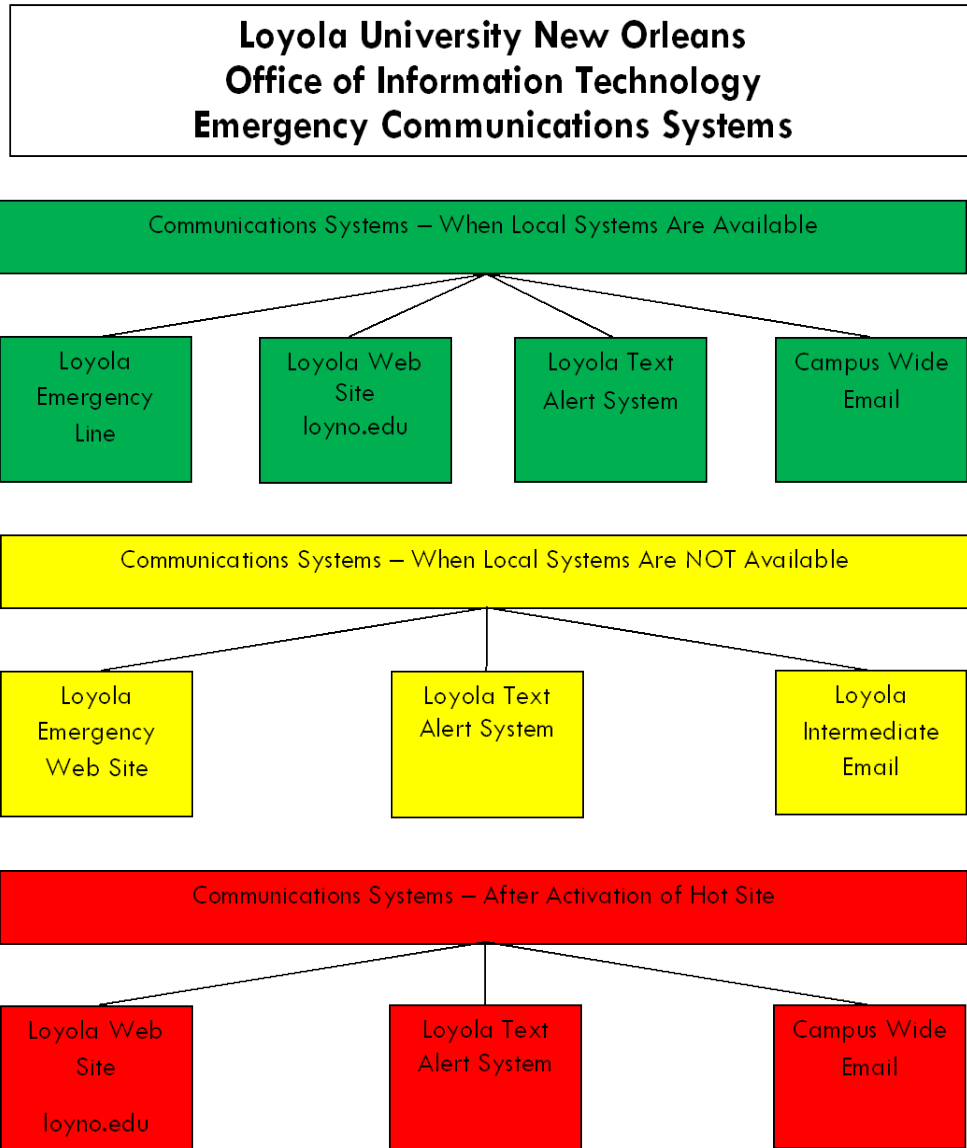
Loyola University New Orleans
Office of Information Technology
Emergency Communications Systems

Communications Systems – When Local Systems Are Available

Loyola Emergency Line

Loyola Web Site loyno.edu

Loyola Text Alert System

Campus Wide Email

Communications Systems – When Local Systems Are NOT Available

Loyola Emergency Web Site

Loyola Text Alert System

Loyola Intermediate Email

Communications Systems – After Activation of Hot Site

Loyola Web Site

loyno.edu

Loyola Text Alert System

Campus Wide Email